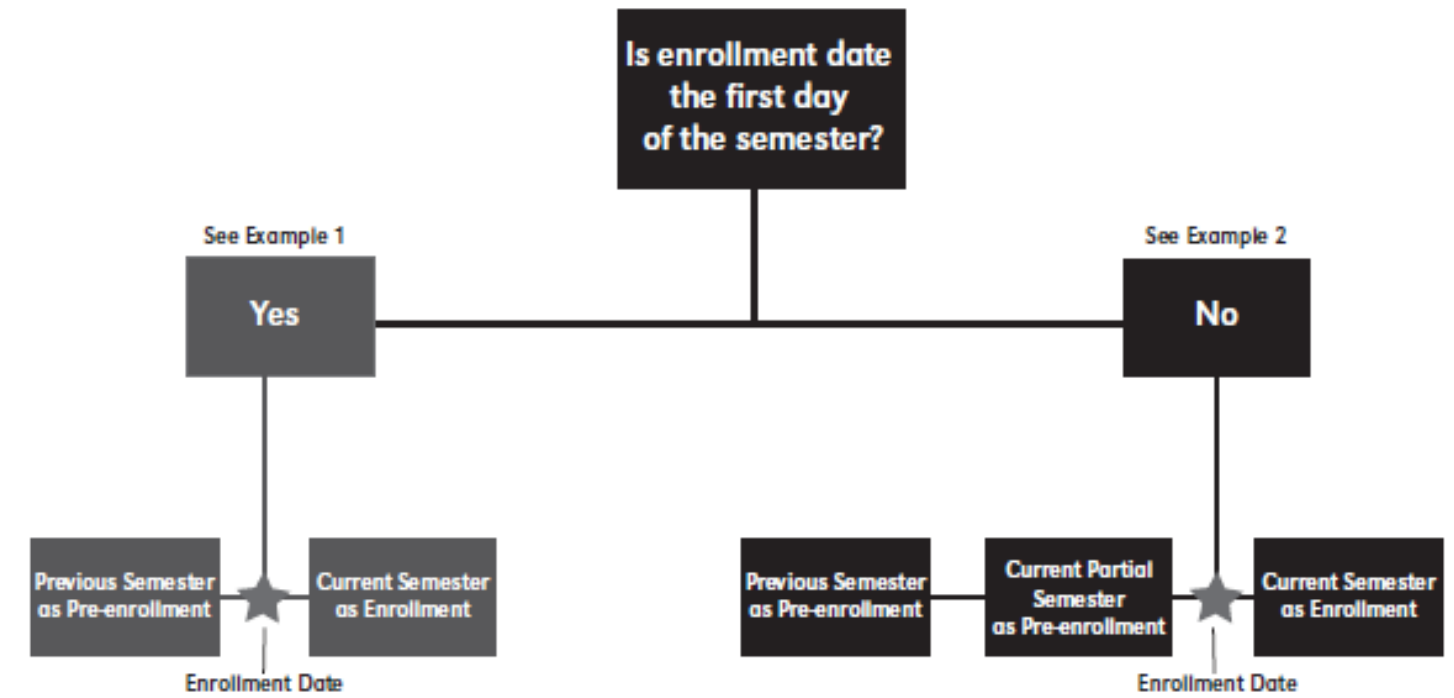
Is enrollment date the first day of the semester?

See Example 1

Yes

See Example 2

No

Previous Semester as Pre-enrollment

Current Semester as Enrollment

Enrollment Date

Previous Semester as Pre-enrollment

Current Partial Semester as Pre-enrollment

Current Semester as Enrollment

Enrollment Date